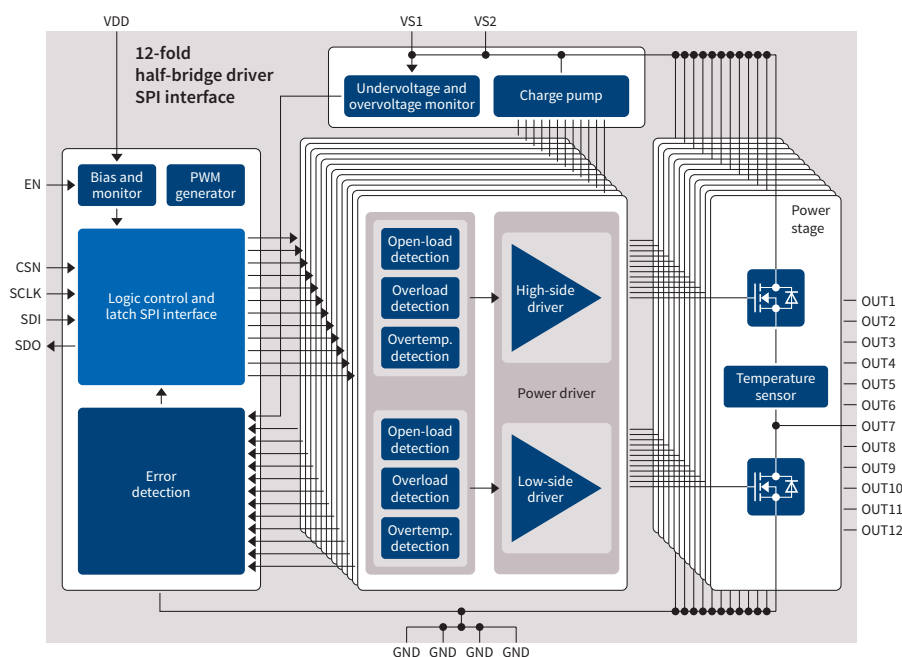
VDD

12-fold half-bridge driver SPI interface

VS1 VS2

Undervoltage and overvoltage monitor

Charge pump

EN

Bias and monitor

PWM generator

CSN

SCLK

SDI

SDO

Logic control and latch SPI interface

Error detection

Open-load detection

Overload detection

Overtemp. detection

High-side driver

Power driver

Open-load detection

Overload detection

Overtemp. detection

Low-side driver

Power stage

Temperature sensor

OUT1
OUT2
OUT3
OUT4
OUT5
OUT6
OUT7
OUT8
OUT9
OUT10
OUT11
OUT12

GND GND GND GND